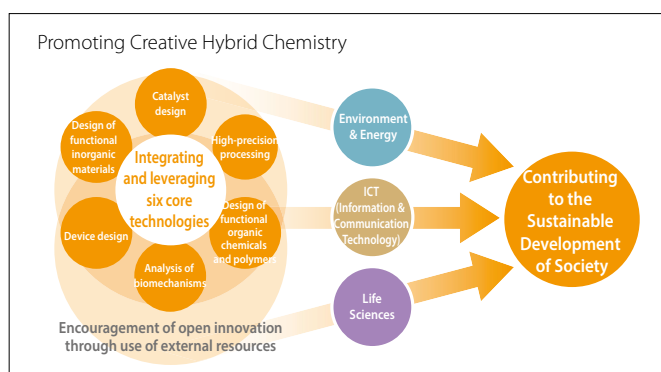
Promoting Creative Hybrid Chemistry

Catalyst design

High-precision processing

Design of functional organic chemicals and polymers

Analysis of biomechanisms

Device design

Design of functional inorganic materials

Integrating and leveraging six core technologies

Encouragement of open innovation through use of external resources

Environment & Energy

ICT (Information & Communication Technology)

Life Sciences

Contributing to the Sustainable Development of Society